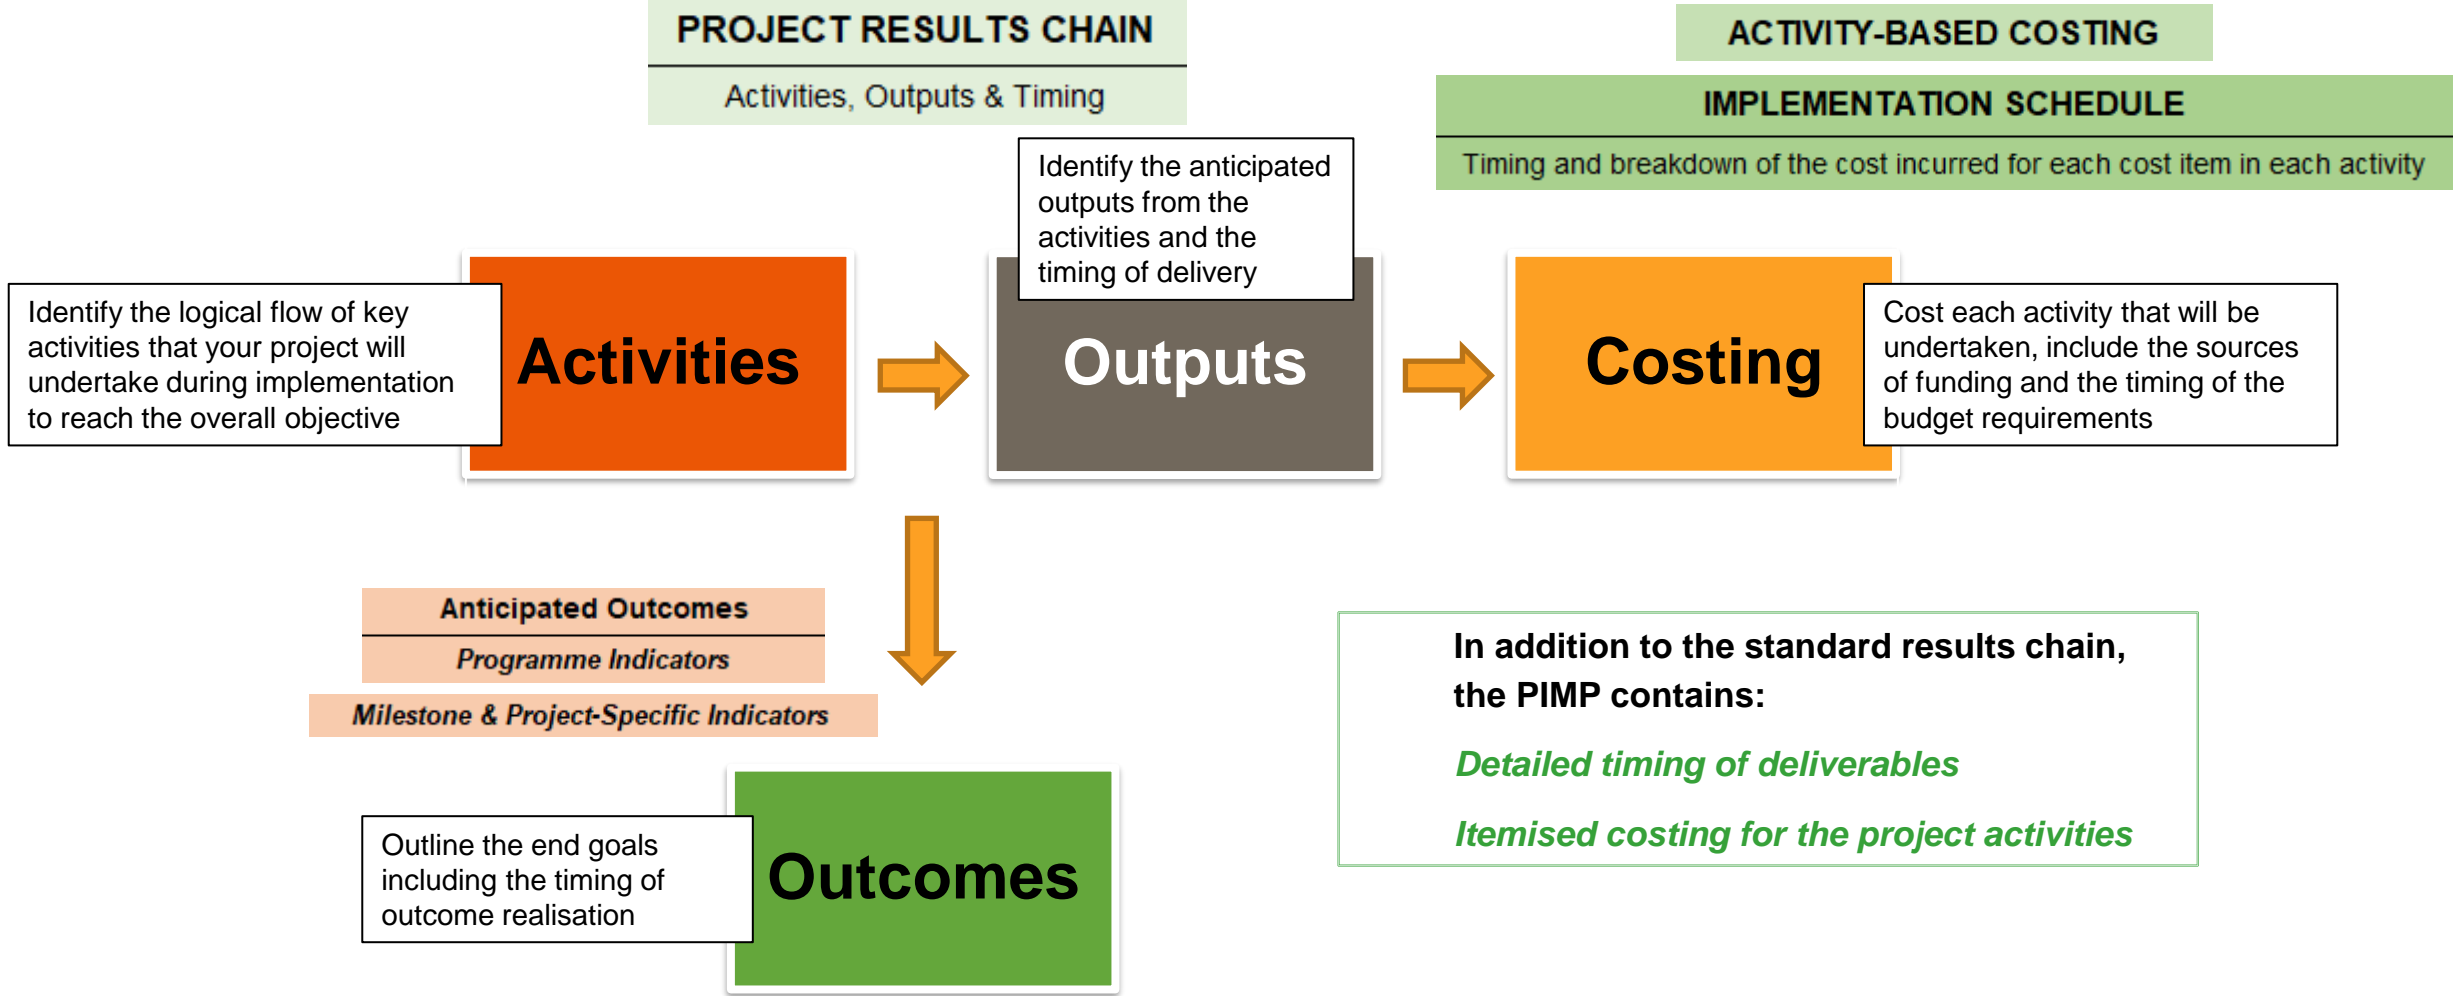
PROJECT RESULTS CHAIN

Activities, Outputs & Timing

ACTIVITY-BASED COSTING

IMPLEMENTATION SCHEDULE

Timing and breakdown of the cost incurred for each cost item in each activity

Identify the logical flow of key activities that your project will undertake during implementation to reach the overall objective

Activities

Identify the anticipated outputs from the activities and the timing of delivery

Outputs

Costing

Cost each activity that will be undertaken, include the sources of funding and the timing of the budget requirements

Anticipated Outcomes

Programme Indicators

Milestone & Project-Specific Indicators

Outline the end goals including the timing of outcome realisation

Outcomes

In addition to the standard results chain, the PIMP contains:

Detailed timing of deliverables

Itemised costing for the project activities